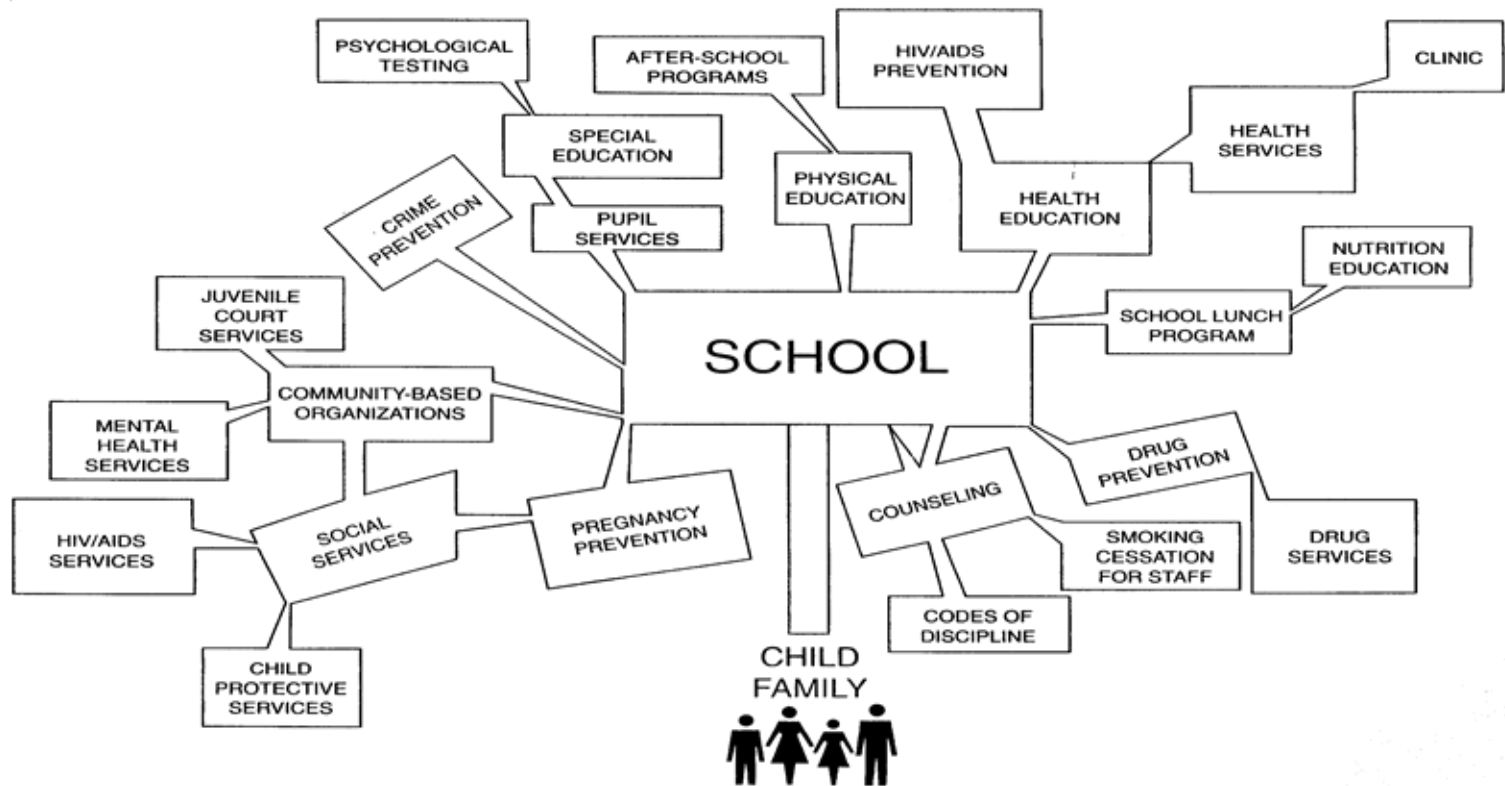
PSYCHOLOGICAL TESTING

AFTER-SCHOOL PROGRAMS

HIV/AIDS PREVENTION

CLINIC

SPECIAL EDUCATION

PHYSICAL EDUCATION

HEALTH SERVICES

HEALTH EDUCATION

CRIME PREVENTION

PUPIL SERVICES

NUTRITION EDUCATION

JUVENILE COURT SERVICES

SCHOOL

SCHOOL LUNCH PROGRAM

COMMUNITY-BASED ORGANIZATIONS

MENTAL HEALTH SERVICES

DRUG PREVENTION

HIV/AIDS SERVICES

SOCIAL SERVICES

PREGNANCY PREVENTION

COUNSELING

SMOKING CESSATION FOR STAFF

DRUG SERVICES

CODES OF DISCIPLINE

CHILD PROTECTIVE SERVICES

CHILD FAMILY